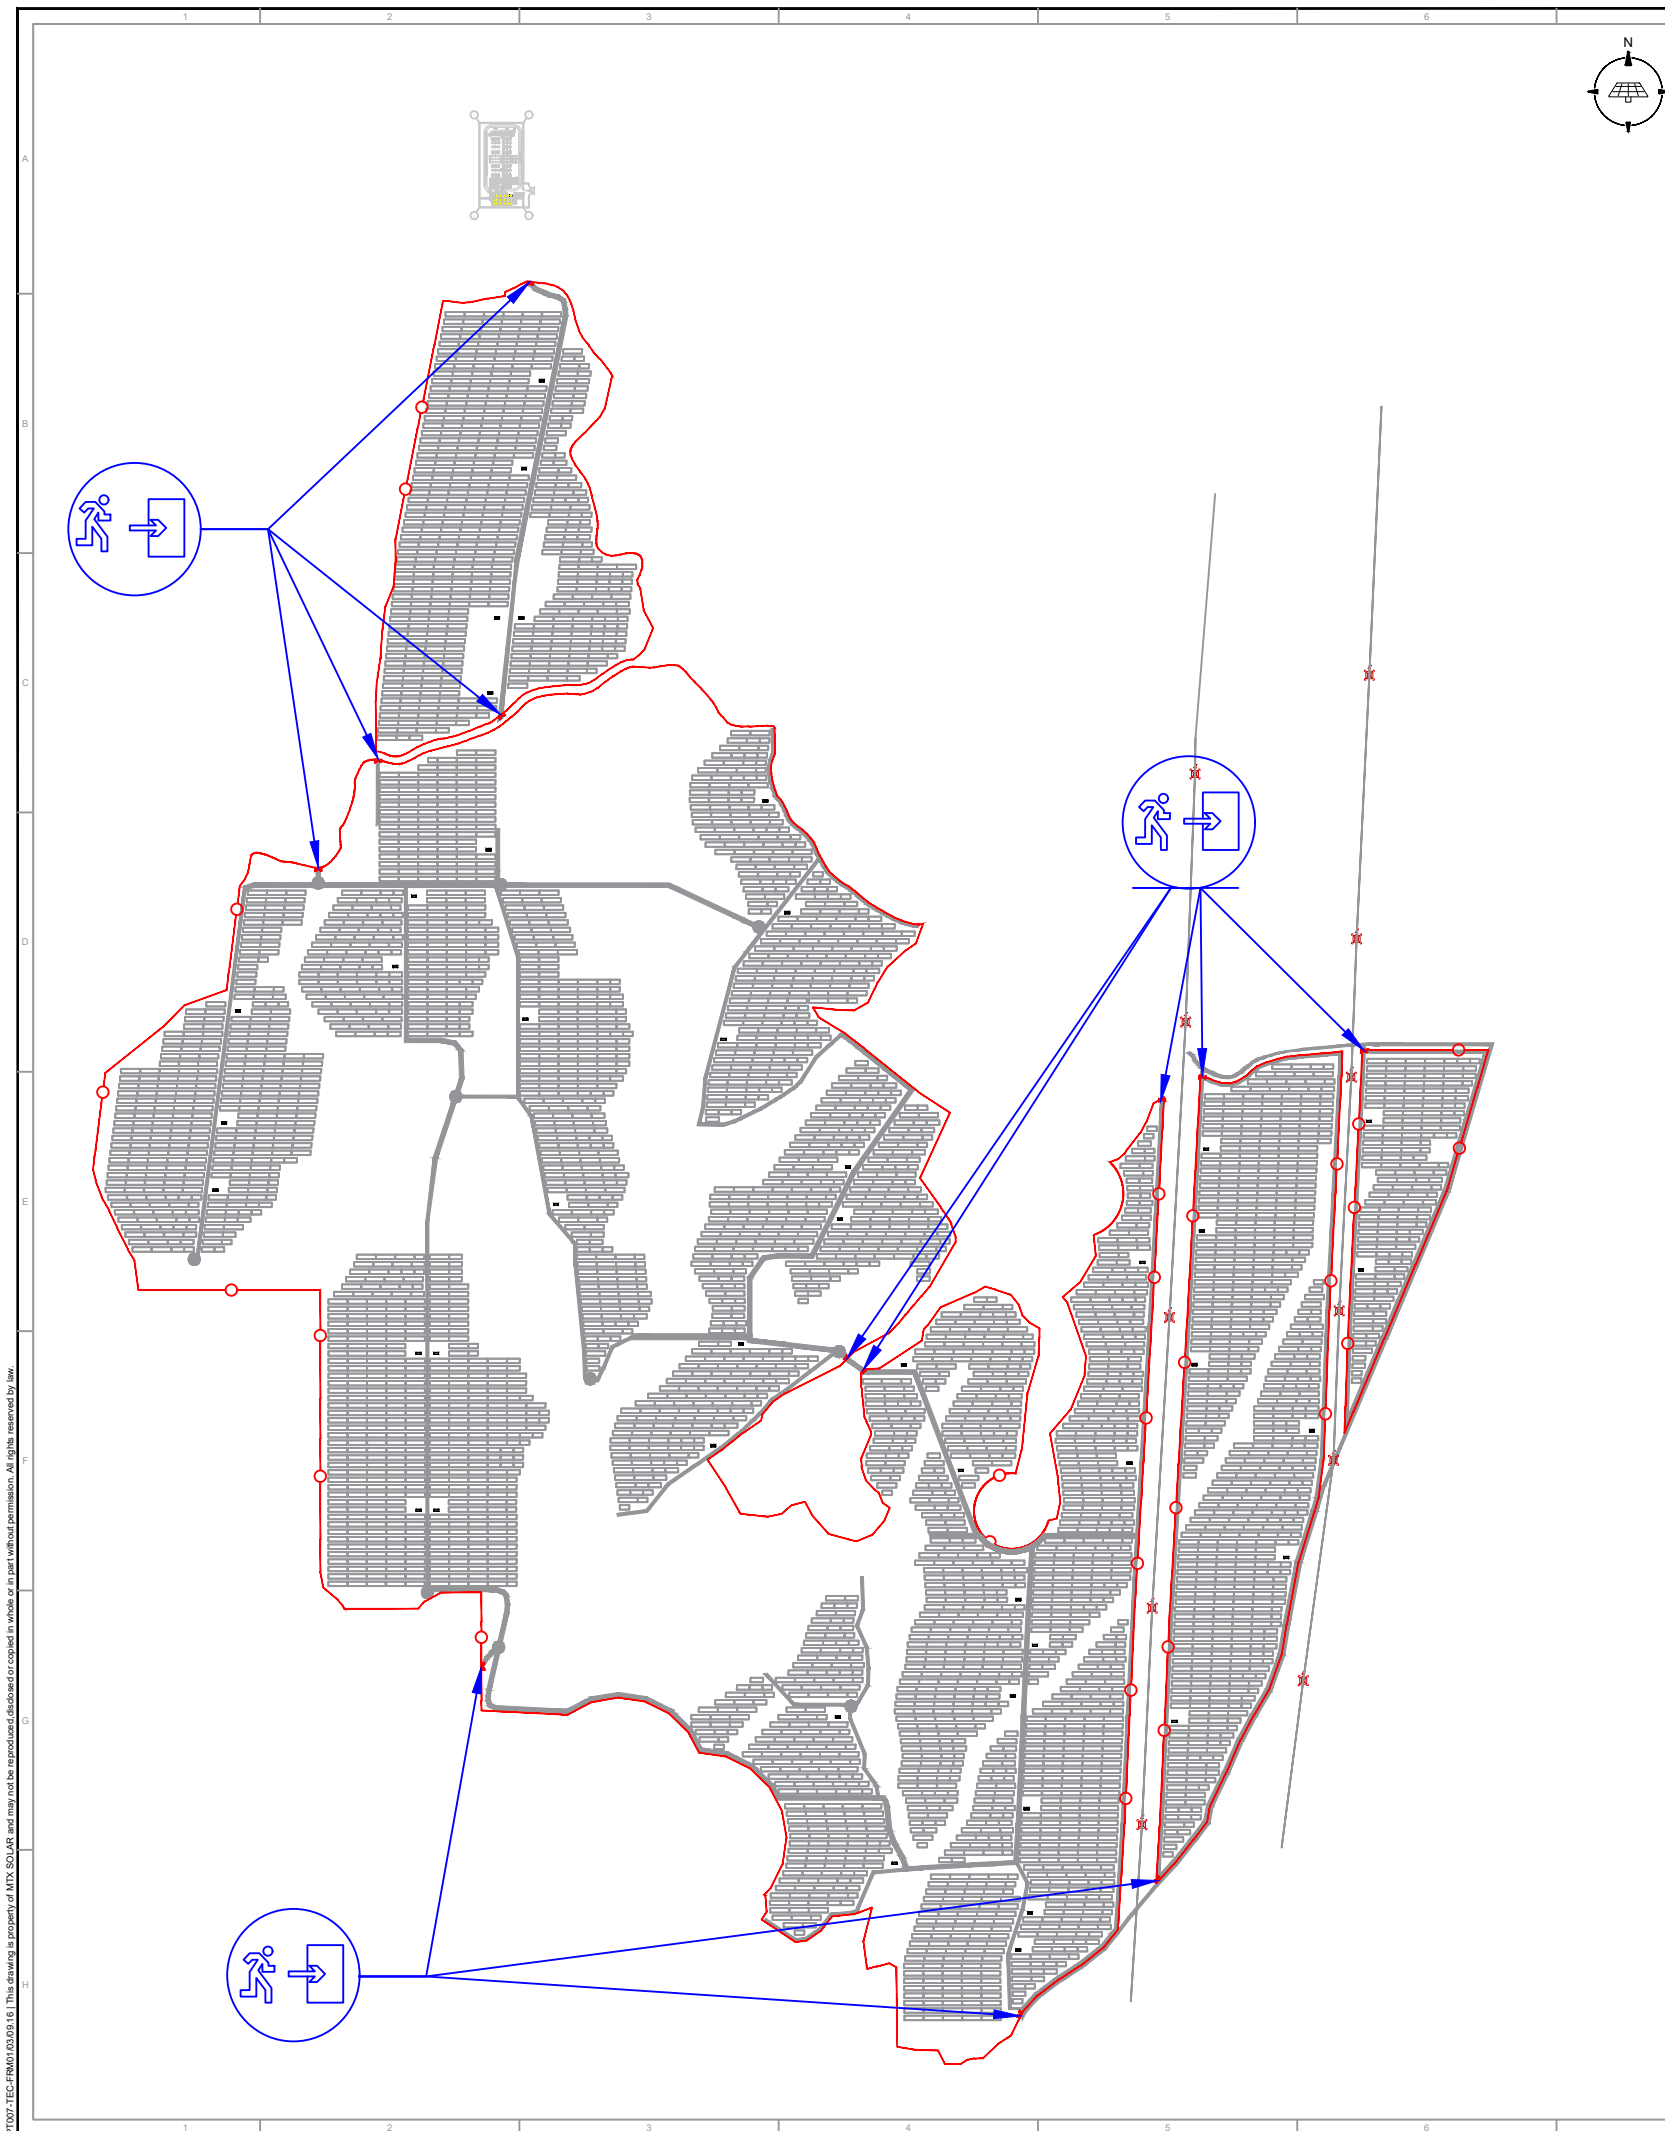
1
2
3
4
5
6

N

A
B
C
D
E
F
G
H

1
2
3
4
5
6

T007-TEC-FRM01/03/09.16 | This drawing is property of MTX SOLAR and may not be reproduced,disclosed or copied in whole or in part without permission. All rights reserved by law.